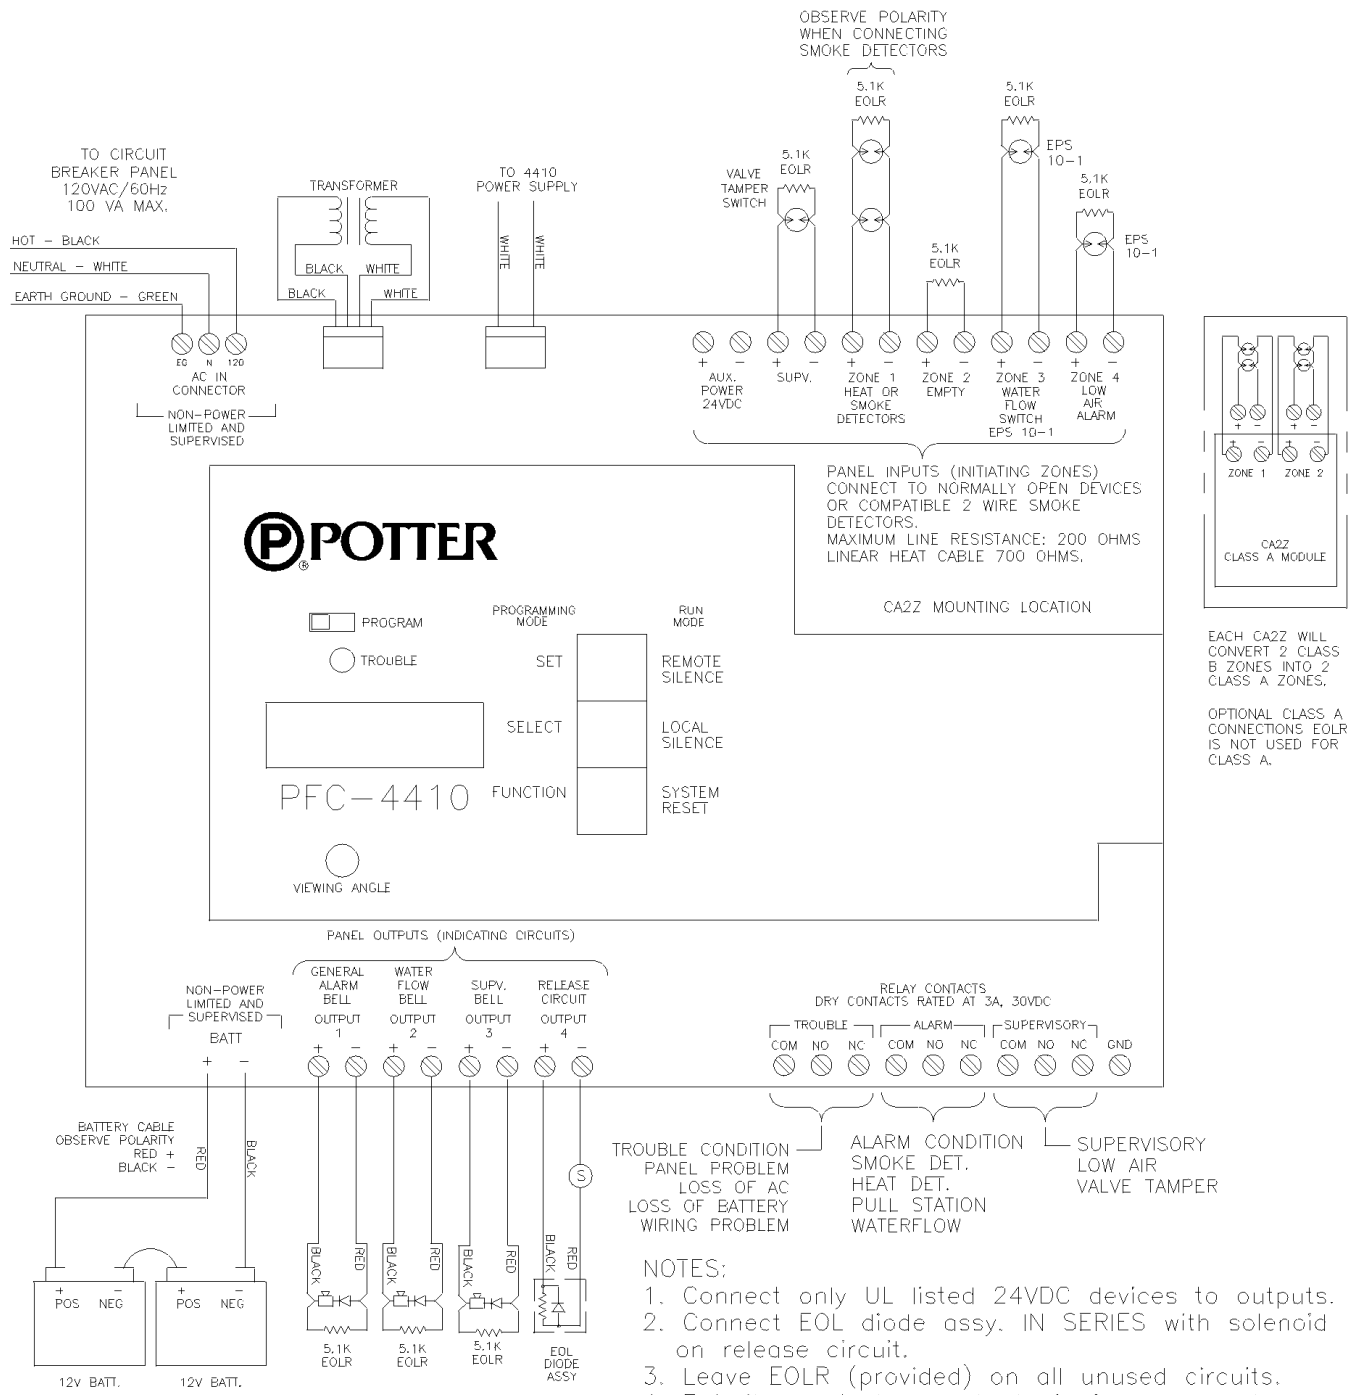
OBSERVE POLARITY WHEN CONNECTING SMOKE DETECTORS

TO CIRCUIT BREAKER PANEL 120VAC/60Hz 100 VA MAX.

TRANSFORMER

TO 4410 POWER SUPPLY

HOT – BLACK
NEUTRAL – WHITE
EARTH GROUND – GREEN

BLACK WHITE
BLACK WHITE

WHITE WHITE

VALVE TAMPER SWITCH

5.1K EOLR
5.1K EOLR
5.1K EOLR
5.1K EOLR
5.1K EOLR

EPS 10-1
EPS 10-1

EG N 120
AC IN CONNECTOR
NON-POWER LIMITED AND SUPERVISED

+ − AUX. POWER 24VDC
+ − SUPV.
+ − ZONE 1 HEAT OR SMOKE DETECTORS
+ − ZONE 2 EMPTY
+ − ZONE 3 WATER FLOW SWITCH EPS 10-1
+ − ZONE 4 LOW AIR ALARM

PANEL INPUTS (INITIATING ZONES) CONNECT TO NORMALLY OPEN DEVICES OR COMPATIBLE 2 WIRE SMOKE DETECTORS.
MAXIMUM LINE RESISTANCE: 200 OHMS
LINEAR HEAT CABLE 700 OHMS.

CA2Z MOUNTING LOCATION

+ − ZONE 1 + − ZONE 2
CA2Z CLASS A MODULE

EACH CA2Z WILL CONVERT 2 CLASS B ZONES INTO 2 CLASS A ZONES.

OPTIONAL CLASS A CONNECTIONS EOLR IS NOT USED FOR CLASS A.

POTTER

PROGRAM
TROUBLE

PROGRAMMING MODE
RUN MODE
SET REMOTE SILENCE
SELECT LOCAL SILENCE
FUNCTION SYSTEM RESET

PFC-4410

VIEWING ANGLE

PANEL OUTPUTS (INDICATING CIRCUITS)

NON-POWER LIMITED AND SUPERVISED
BATT
+ −

GENERAL ALARM BELL OUTPUT 1
WATER FLOW BELL OUTPUT 2
SUPV. BELL OUTPUT 3
RELEASE CIRCUIT OUTPUT 4

RELAY CONTACTS
DRY CONTACTS RATED AT 3A, 30VDC
TROUBLE COM NO NC
ALARM COM NO NC
SUPERVISORY COM NO NC GND

BATTERY CABLE OBSERVE POLARITY RED + BLACK −
RED BLACK

TROUBLE CONDITION
PANEL PROBLEM
LOSS OF AC
LOSS OF BATTERY
WIRING PROBLEM

ALARM CONDITION
SMOKE DET.
HEAT DET.
PULL STATION
WATERFLOW

SUPERVISORY
LOW AIR
VALVE TAMPER

S

BLACK RED BLACK RED BLACK RED BLACK RED

+ POS − NEG
+ POS − NEG
12v BATT. 12v BATT.

5.1K EOLR 5.1K EOLR 5.1K EOLR EOL DIODE ASSY

NOTES:
1. Connect only UL listed 24VDC devices to outputs.
2. Connect EOL diode assy. IN SERIES with solenoid on release circuit.
3. Leave EOLR (provided) on all unused circuits.
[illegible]